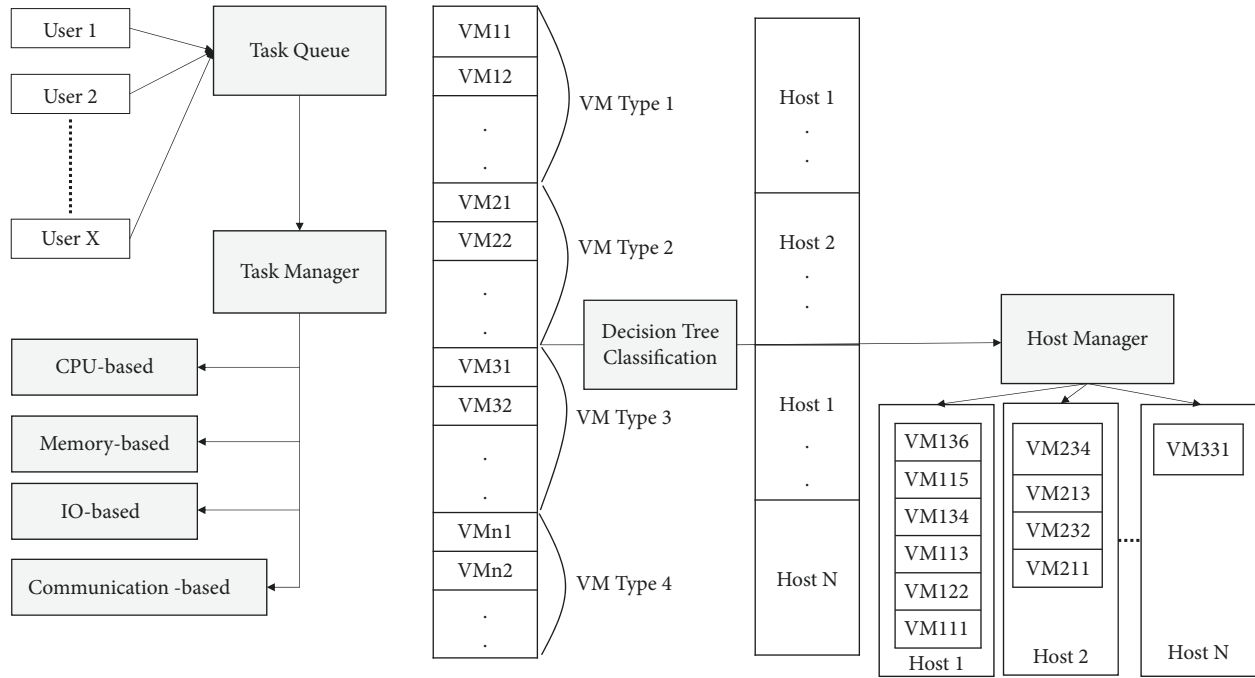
User 1
User 2
User X
Task Queue
Task Manager
CPU-based
Memory-based
IO-based
Communication -based

VM11
VM12
.
.
VM Type 1
VM21
VM22
.
.
VM Type 2
VM31
VM32
.
.
VM Type 3
VMn1
VMn2
.
.
VM Type 4

Decision Tree Classification

Host 1
.
.
Host 2
.
.
Host 1
.
.
Host N

Host Manager

VM136
VM115
VM134
VM113
VM122
VM111
Host 1

VM234
VM213
VM232
VM211
Host 2

....

VM331
Host N